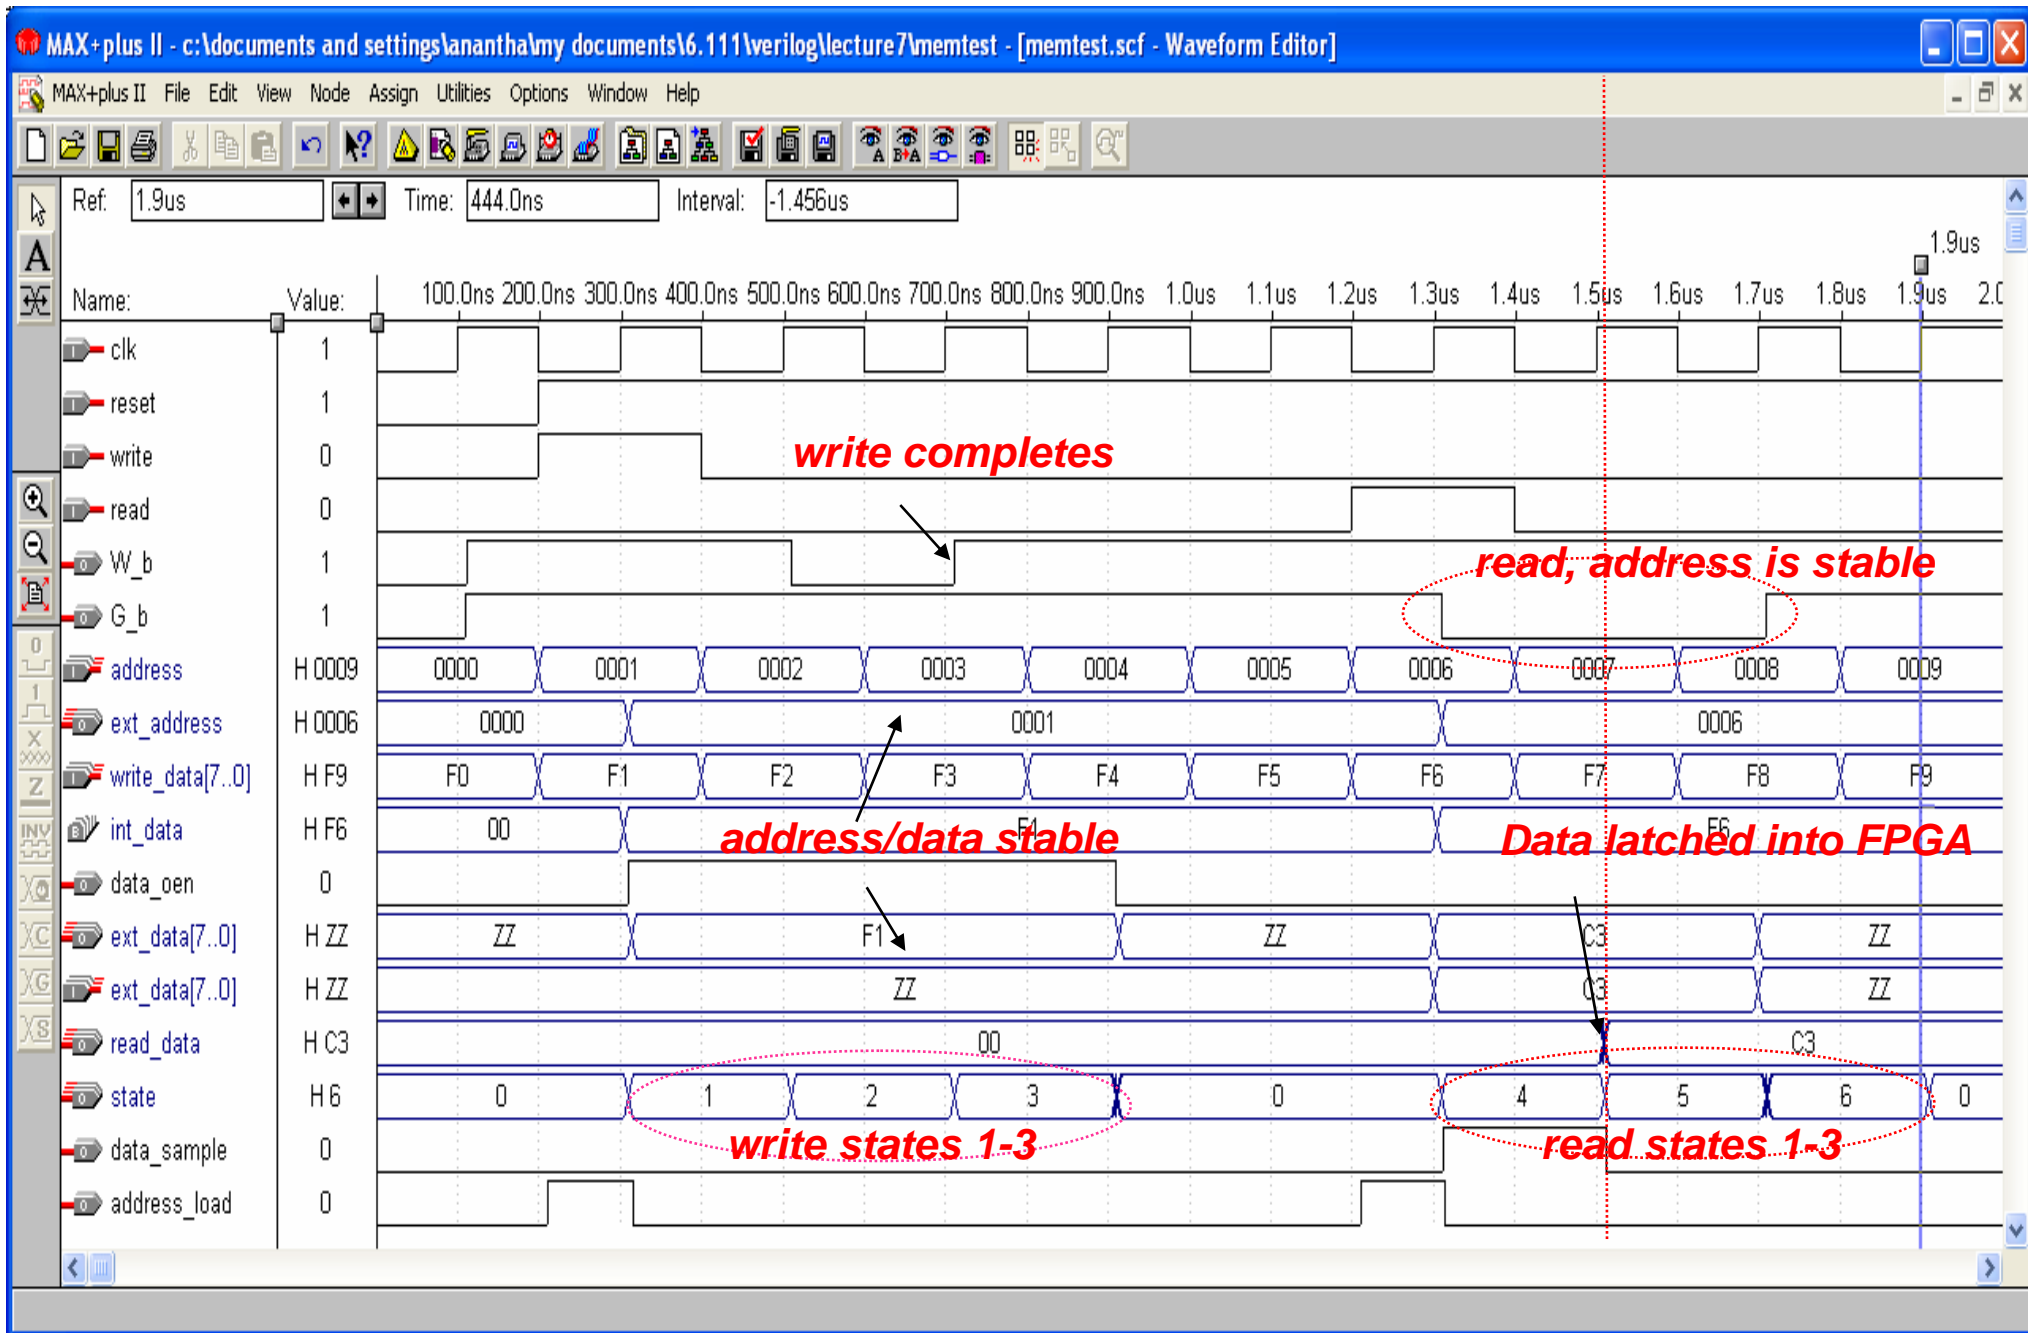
MAX+plus II - c:\documents and settings\anantha\my documents\6.111\verilog\lecture7\memtest - [memtest.scf - Waveform Editor]

MAX+plus II File Edit View Node Assign Utilities Options Window Help

Ref: 1.9us Time: 444.0ns Interval: -1.456us

1.9us

Name: Value: 100.0ns 200.0ns 300.0ns 400.0ns 500.0ns 600.0ns 700.0ns 800.0ns 900.0ns 1.0us 1.1us 1.2us 1.3us 1.4us 1.5us 1.6us 1.7us 1.8us 1.9us 2.0

| Name | Value | |
|---|---|---|
| clk | 1 | |
| reset | 1 | |
| write | 0 | |
| read | 0 | |
| W_b | 1 | |
| G_b | 1 | |
| address | H 0009 | 0000 0001 0002 0003 0004 0005 0006 0007 0008 0009 |
| ext_address | H 0006 | 0000 0001 0006 |
| write_data[7..0] | H F9 | F0 F1 F2 F3 F4 F5 F6 F7 F8 F9 |
| int_data | H F6 | 00 F1 F6 |
| data_oen | 0 | |
| ext_data[7..0] | H ZZ | ZZ F1 ZZ C3 ZZ |
| ext_data[7..0] | H ZZ | ZZ C3 ZZ |
| read_data | H C3 | 00 C3 |
| state | H 6 | 0 1 2 3 0 4 5 6 0 |
| data_sample | 0 | |
| address_load | 0 | |

write completes

read, address is stable

address/data stable

Data latched into FPGA

write states 1-3

read states 1-3